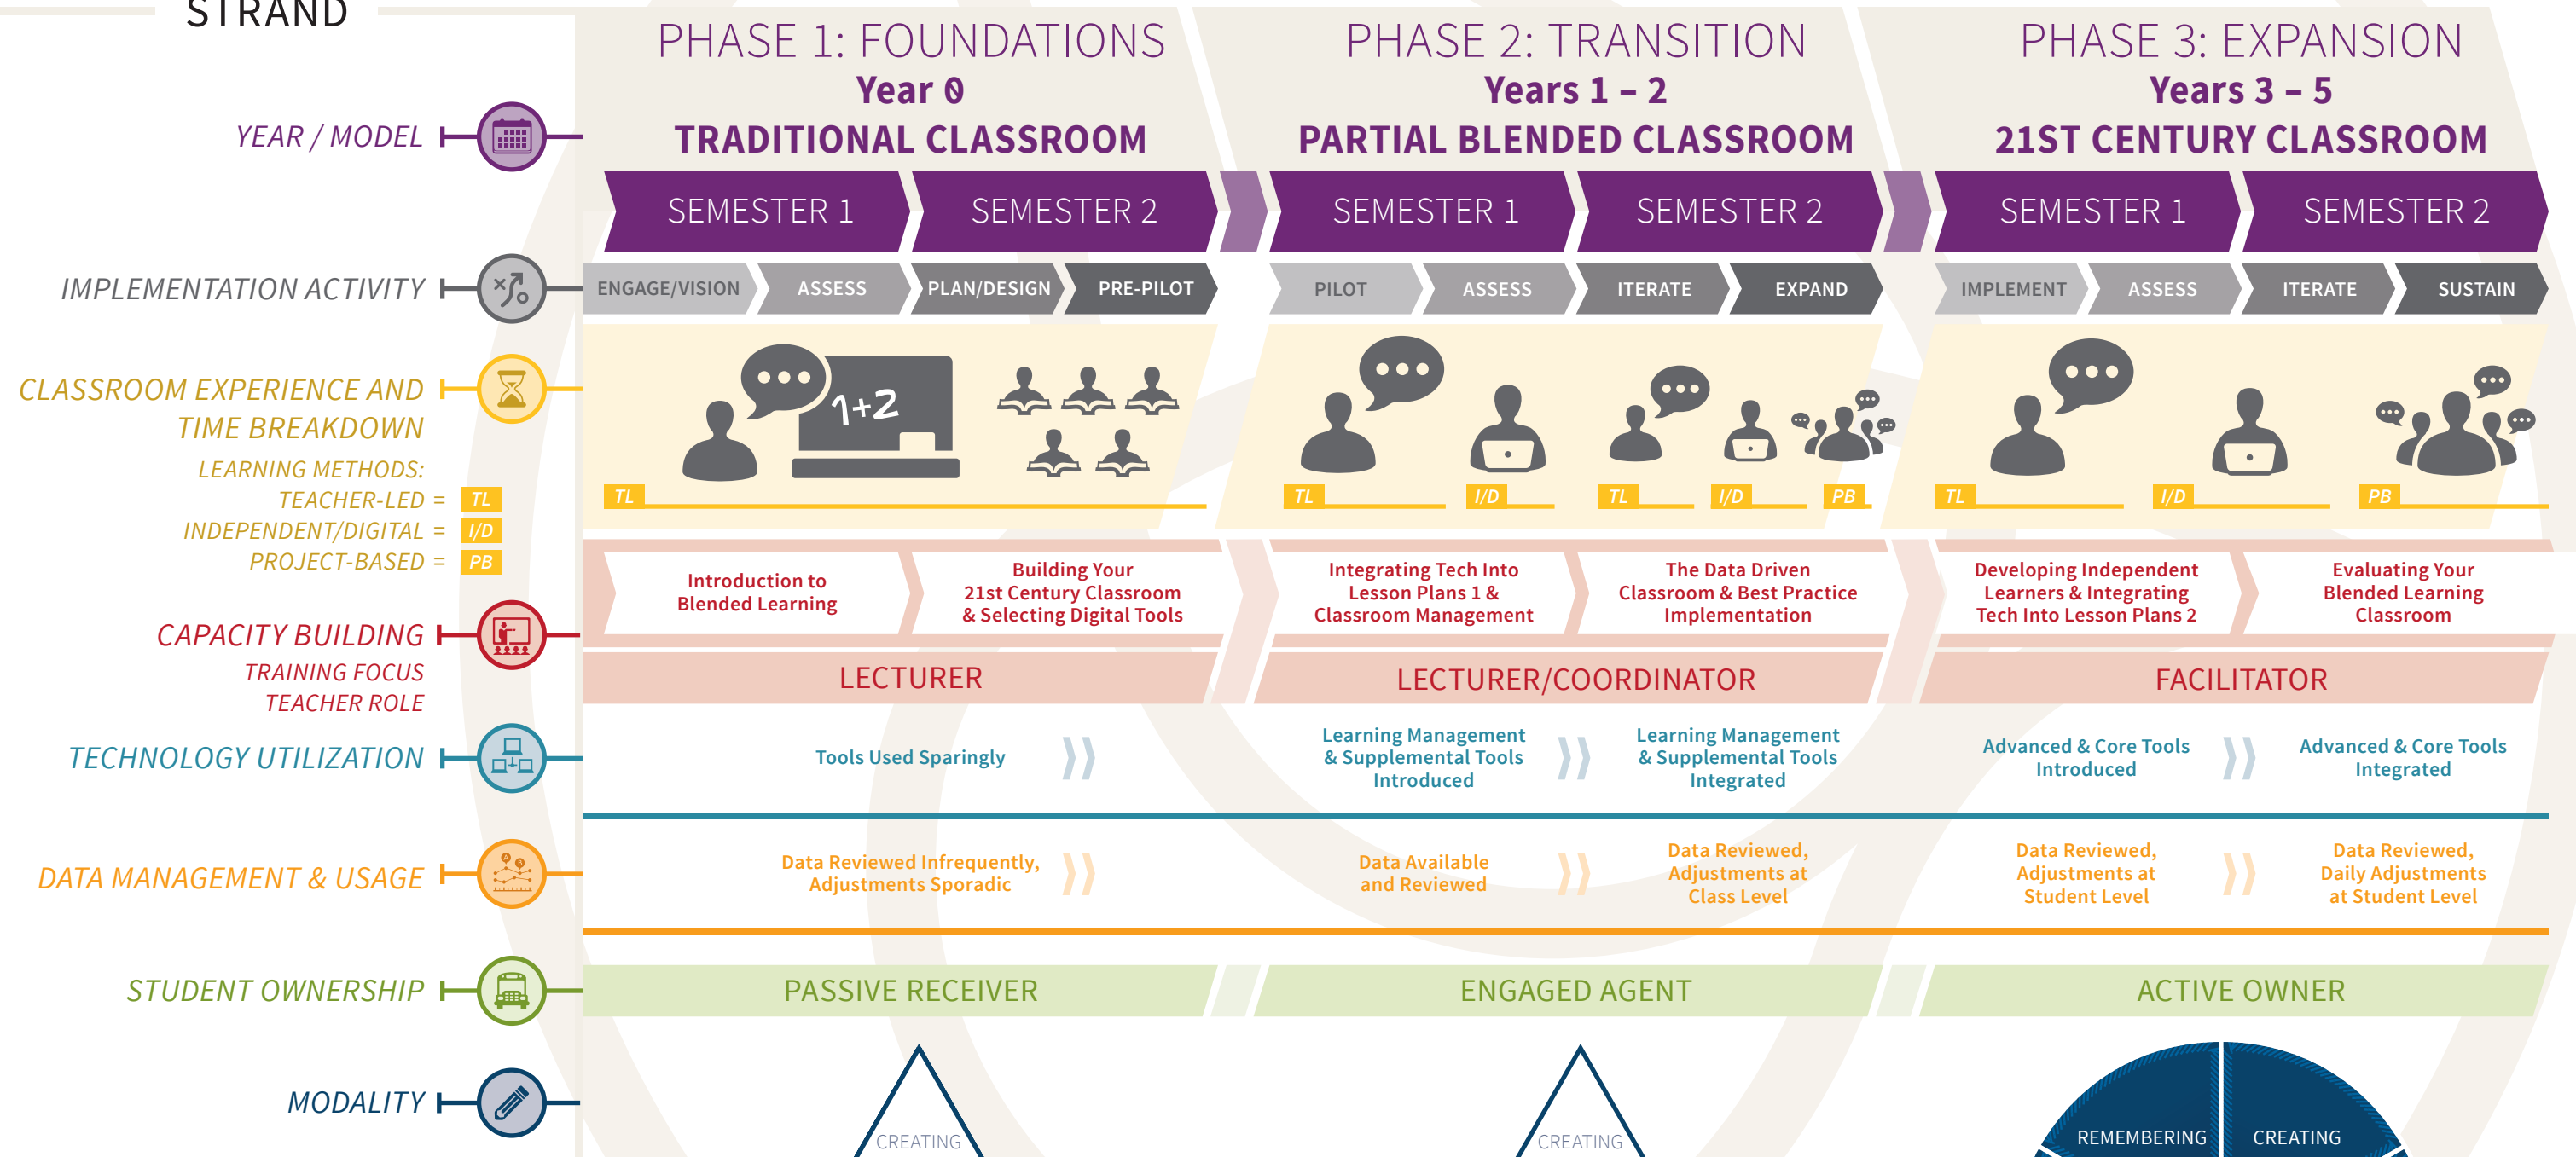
STRAND

YEAR / MODEL

IMPLEMENTATION ACTIVITY

CLASSROOM EXPERIENCE AND TIME BREAKDOWN

LEARNING METHODS:
TEACHER-LED = TL
INDEPENDENT/DIGITAL = I/D
PROJECT-BASED = PB

CAPACITY BUILDING
TRAINING FOCUS
TEACHER ROLE

TECHNOLOGY UTILIZATION

DATA MANAGEMENT & USAGE

STUDENT OWNERSHIP

MODALITY

PHASE 1: FOUNDATIONS
Year 0
TRADITIONAL CLASSROOM

SEMESTER 1
SEMESTER 2

ENGAGE/VISION
ASSESS
PLAN/DESIGN
PRE-PILOT

1+2

TL

Introduction to Blended Learning

Building Your 21st Century Classroom & Selecting Digital Tools

LECTURER

Tools Used Sparingly

Data Reviewed Infrequently, Adjustments Sporadic

PASSIVE RECEIVER

CREATING

PHASE 2: TRANSITION
Years 1 – 2
PARTIAL BLENDED CLASSROOM

SEMESTER 1
SEMESTER 2

PILOT
ASSESS
ITERATE
EXPAND

TL
I/D
TL
I/D
PB

Integrating Tech Into Lesson Plans 1 & Classroom Management

The Data Driven Classroom & Best Practice Implementation

LECTURER/COORDINATOR

Learning Management & Supplemental Tools Introduced

Learning Management & Supplemental Tools Integrated

Data Available and Reviewed

Data Reviewed, Adjustments at Class Level

ENGAGED AGENT

CREATING

PHASE 3: EXPANSION
Years 3 – 5
21ST CENTURY CLASSROOM

SEMESTER 1
SEMESTER 2

IMPLEMENT
ASSESS
ITERATE
SUSTAIN

TL
I/D
PB

Developing Independent Learners & Integrating Tech Into Lesson Plans 2

Evaluating Your Blended Learning Classroom

FACILITATOR

Advanced & Core Tools Introduced

Advanced & Core Tools Integrated

Data Reviewed, Adjustments at Student Level

Data Reviewed, Daily Adjustments at Student Level

ACTIVE OWNER

REMEMBERING
CREATING